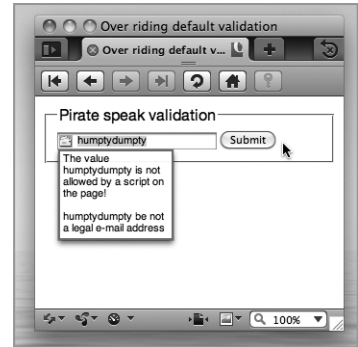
Over riding default validation

Over riding default v...

Pirate speak validation

humptydumpty

Submit

The value humptydumpty is not allowed by a script on the page!

humptydumpty be not a legal e-mail address

100%